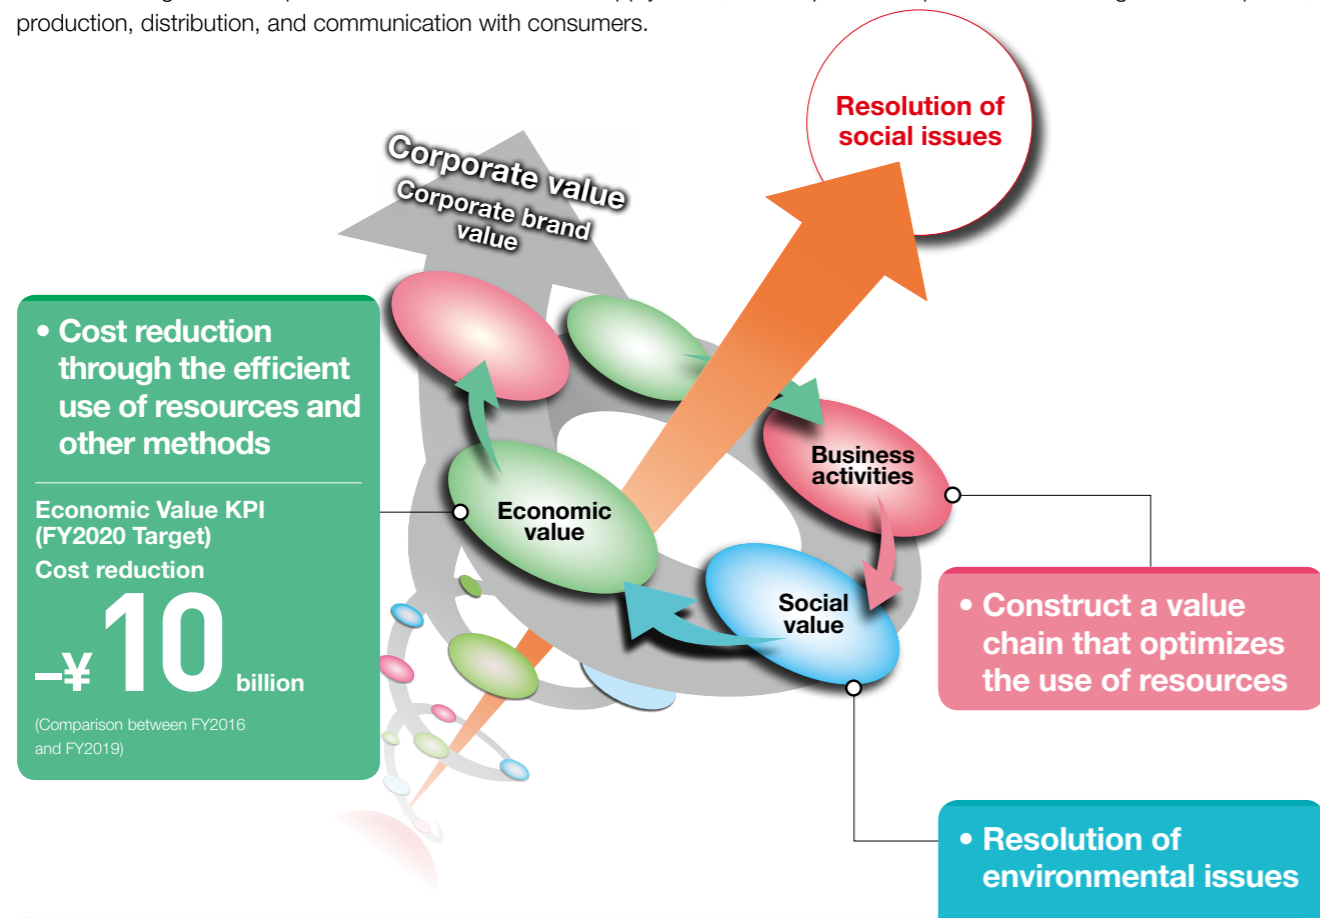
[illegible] production, distribution, and communication with consumers.

Resolution of social issues

Corporate value

Corporate brand value

• Cost reduction through the efficient use of resources and other methods

Economic Value KPI (FY2020 Target)

Cost reduction

–¥10 billion

(Comparison between FY2016 and FY2019)

Economic value

Business activities

Social value

• Construct a value chain that optimizes the use of resources

• Resolution of environmental issues